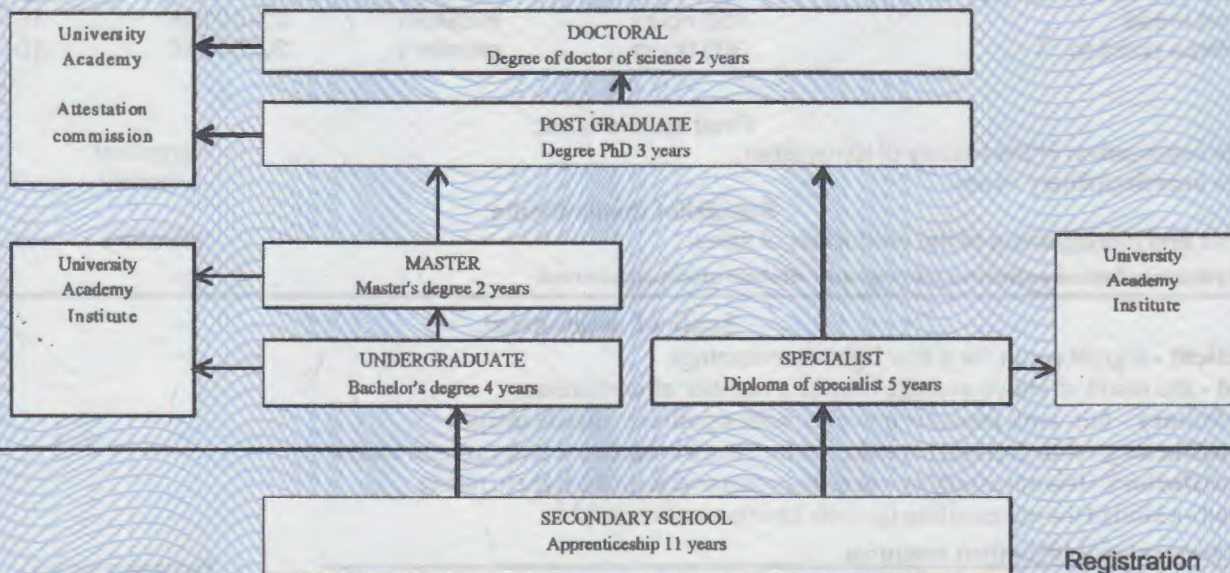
University Academy

Attestation commission

DOCTORAL
Degree of doctor of science 2 years

POST GRADUATE
Degree PhD 3 years

University Academy Institute

MASTER
Master's degree 2 years

UNDERGRADUATE
Bachelor's degree 4 years

SPECIALIST
Diploma of specialist 5 years

University Academy Institute

SECONDARY SCHOOL
Apprenticeship 11 years

Registration